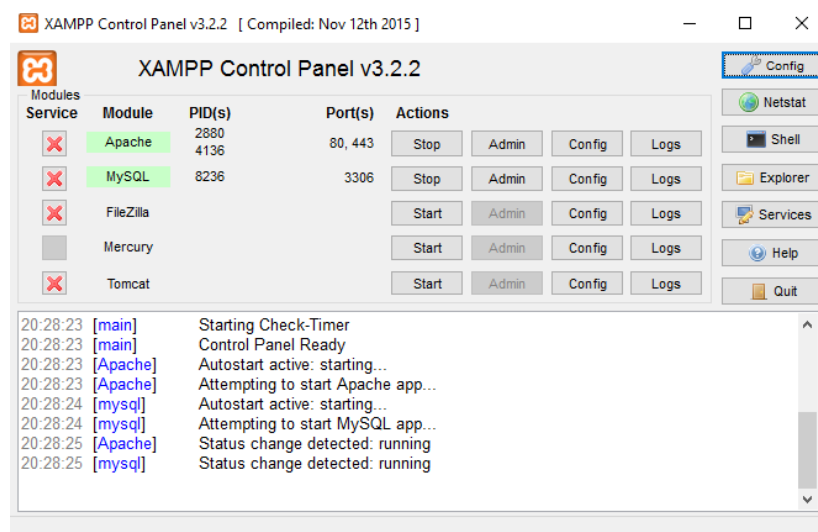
XAMPP Control Panel v3.2.2 [ Compiled: Nov 12th 2015 ]

XAMPP Control Panel v3.2.2

Config
Netstat
Shell
Explorer
Services
Help
Quit

Modules

| Service | Module | PID(s) | Port(s) | Actions | | | |
|---|---|---|---|---|---|---|---|
| | Apache | 2880 4136 | 80, 443 | Stop | Admin | Config | Logs |
| | MySQL | 8236 | 3306 | Stop | Admin | Config | Logs |
| | FileZilla | | | Start | Admin | Config | Logs |
| | Mercury | | | Start | Admin | Config | Logs |
| | Tomcat | | | Start | Admin | Config | Logs |

20:28:23 [main] Starting Check-Timer
20:28:23 [main] Control Panel Ready
20:28:23 [Apache] Autostart active: starting...
20:28:23 [Apache] Attempting to start Apache app...
20:28:24 [mysql] Autostart active: starting...
20:28:24 [mysql] Attempting to start MySQL app...
20:28:25 [Apache] Status change detected: running
20:28:25 [mysql] Status change detected: running